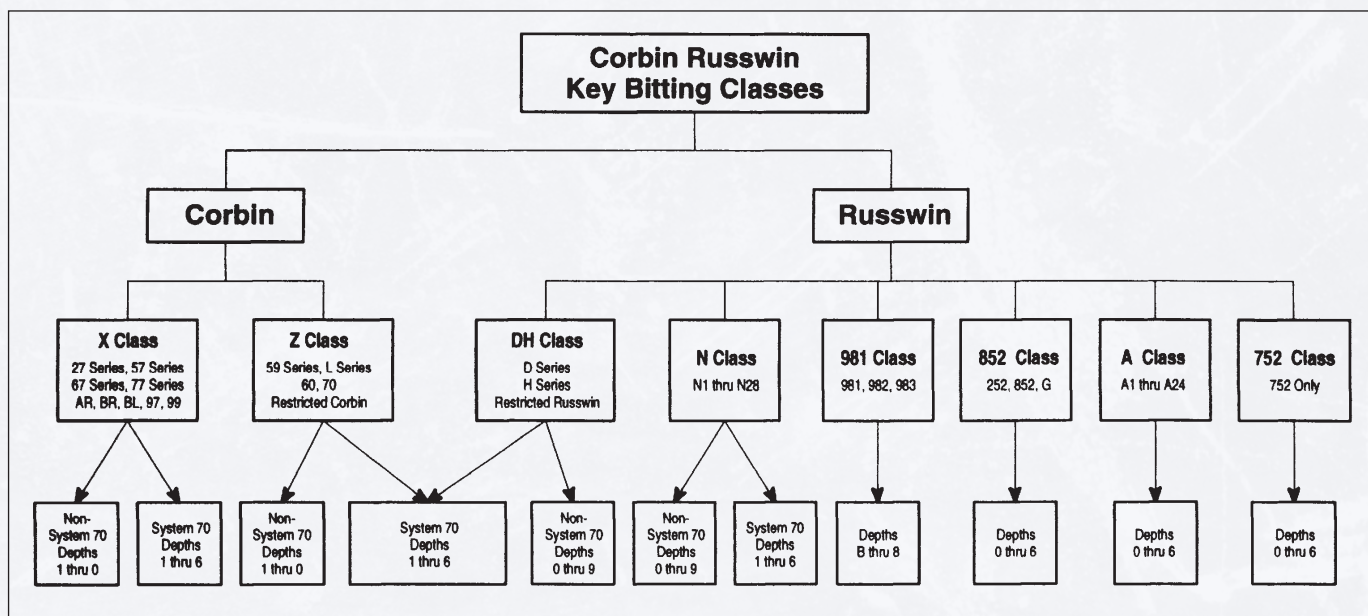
Corbin Russwin
Key Bitting Classes

Corbin

Russwin

X Class
27 Series, 57 Series
67 Series, 77 Series
AR, BR, BL, 97, 99

Z Class
59 Series, L Series
60, 70
Restricted Corbin

DH Class
D Series
H Series
Restricted Russwin

N Class
N1 thru N28

981 Class
981, 982, 983

852 Class
252, 852, G

A Class
A1 thru A24

752 Class
752 Only

Non-System 70 Depths 1 thru 0

System 70 Depths 1 thru 6

Non-System 70 Depths 1 thru 0

System 70 Depths 1 thru 6

Non-System 70 Depths 0 thru 9

Non-System 70 Depths 0 thru 9

System 70 Depths 1 thru 6

Depths B thru 8

Depths 0 thru 6

Depths 0 thru 6

Depths 0 thru 6